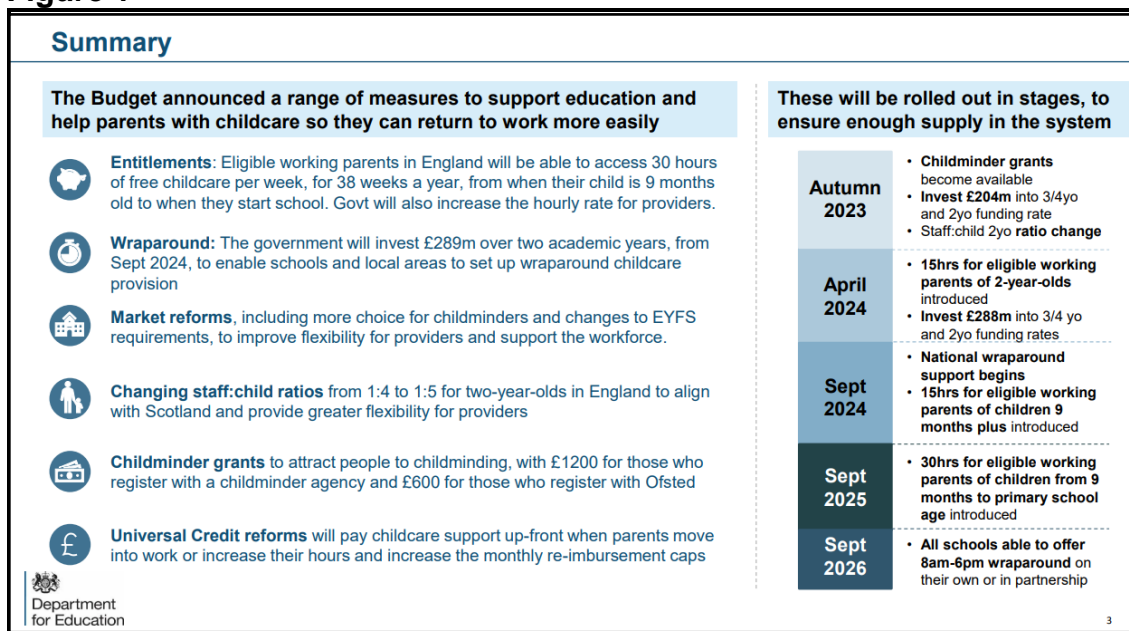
Figure 1

Summary

The Budget announced a range of measures to support education and help parents with childcare so they can return to work more easily

Entitlements: Eligible working parents in England will be able to access 30 hours of free childcare per week, for 38 weeks a year, from when their child is 9 months old to when they start school. Govt will also increase the hourly rate for providers.

Wraparound: The government will invest £289m over two academic years, from Sept 2024, to enable schools and local areas to set up wraparound childcare provision

Market reforms, including more choice for childminders and changes to EYFS requirements, to improve flexibility for providers and support the workforce.

Changing staff:child ratios from 1:4 to 1:5 for two-year-olds in England to align with Scotland and provide greater flexibility for providers

Childminder grants to attract people to childminding, with £1200 for those who register with a childminder agency and £600 for those who register with Ofsted

Universal Credit reforms will pay childcare support up-front when parents move into work or increase their hours and increase the monthly re-imbursement caps

These will be rolled out in stages, to ensure enough supply in the system

| | |
|---|---|
| Autumn 2023 | • Childminder grants become available • Invest £204m into 3/4yo and 2yo funding rate • Staff:child 2yo ratio change |
| April 2024 | • 15hrs for eligible working parents of 2-year-olds introduced • Invest £288m into 3/4 yo and 2yo funding rates |
| Sept 2024 | • National wraparound support begins • 15hrs for eligible working parents of children 9 months plus introduced |
| Sept 2025 | • 30hrs for eligible working parents of children from 9 months to primary school age introduced |
| Sept 2026 | • All schools able to offer 8am-6pm wraparound on their own or in partnership |

Department for Education

3